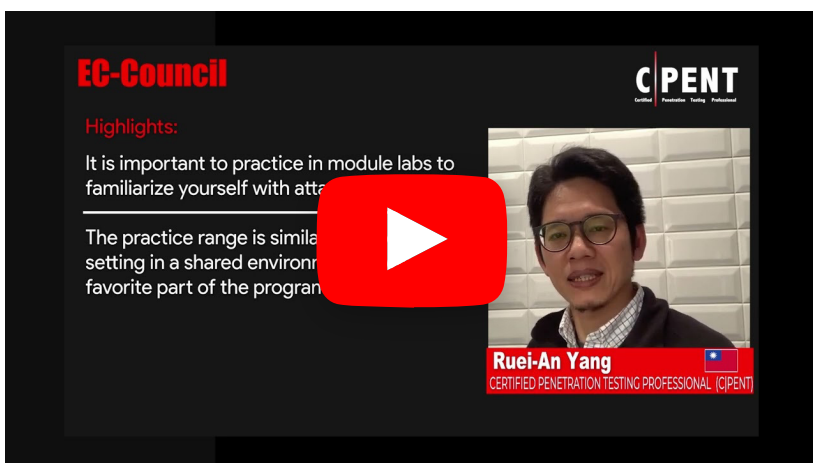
EC-Council

C|PENT
Certified Penetration Testing Professional

Highlights:

It is important to practice in module labs to familiarize yourself with atta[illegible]

The practice range is simila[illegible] setting in a shared environ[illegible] favorite part of the program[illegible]

Ruei-An Yang
CERTIFIED PENETRATION TESTING PROFESSIONAL (C|PENT)